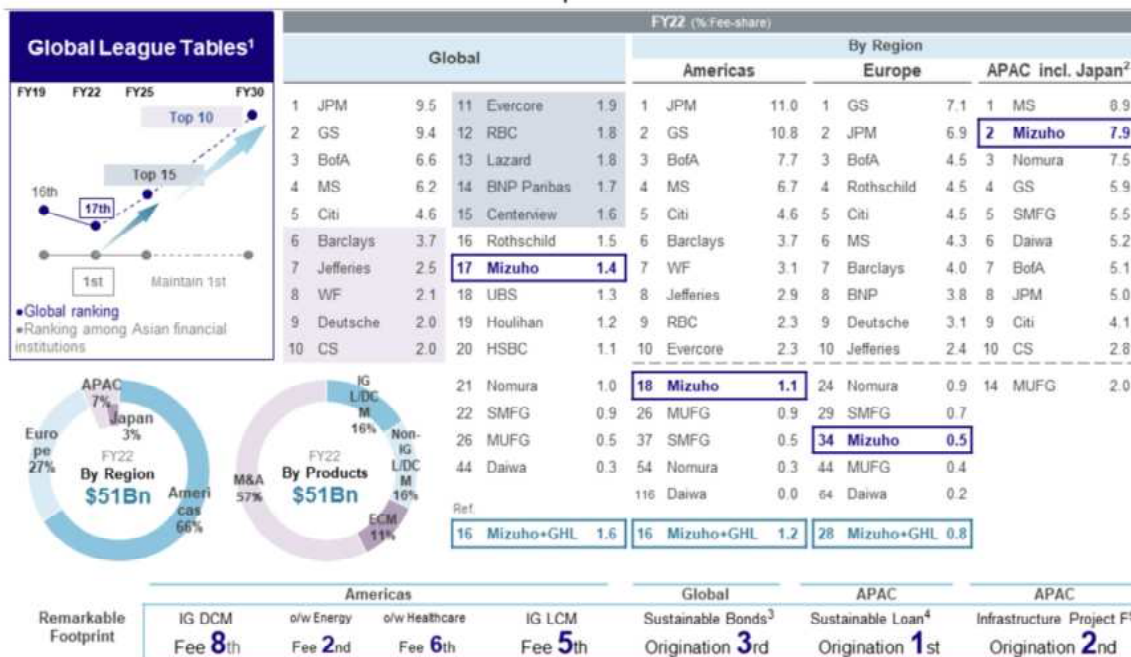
Global League Tables$^1$

FY19 FY22 FY25 FY30

Top 10

Top 15

16th

17th

1st

Maintain 1st

•Global ranking
•Ranking among Asian financial institutions

FY22 (% Fee-share)

Global

| | | | | | |
|---|---|---|---|---|---|
| 1 | JPM | 9.5 | 11 | Evercore | 1.9 |
| 2 | GS | 9.4 | 12 | RBC | 1.8 |
| 3 | BofA | 6.6 | 13 | Lazard | 1.8 |
| 4 | MS | 6.2 | 14 | BNP Paribas | 1.7 |
| 5 | Citi | 4.6 | 15 | Centerview | 1.6 |
| 6 | Barclays | 3.7 | 16 | Rothschild | 1.5 |
| 7 | Jefferies | 2.5 | 17 | Mizuho | 1.4 |
| 8 | WF | 2.1 | 18 | UBS | 1.3 |
| 9 | Deutsche | 2.0 | 19 | Houlihan | 1.2 |
| 10 | CS | 2.0 | 20 | HSBC | 1.1 |
| | | | 21 | Nomura | 1.0 |
| | | | 22 | SMFG | 0.9 |
| | | | 26 | MUFG | 0.5 |
| | | | 44 | Daiwa | 0.3 |
| | | | Ref. 16 | Mizuho+GHL | 1.6 |

By Region

Americas

| | | |
|---|---|---|
| 1 | JPM | 11.0 |
| 2 | GS | 10.8 |
| 3 | BofA | 7.7 |
| 4 | MS | 6.7 |
| 5 | Citi | 4.6 |
| 6 | Barclays | 3.7 |
| 7 | WF | 3.1 |
| 8 | Jefferies | 2.9 |
| 9 | RBC | 2.3 |
| 10 | Evercore | 2.3 |
| 18 | Mizuho | 1.1 |
| 26 | MUFG | 0.9 |
| 37 | SMFG | 0.5 |
| 54 | Nomura | 0.3 |
| 116 | Daiwa | 0.0 |
| 16 | Mizuho+GHL | 1.2 |

Europe

| | | |
|---|---|---|
| 1 | GS | 7.1 |
| 2 | JPM | 6.9 |
| 3 | BofA | 4.5 |
| 4 | Rothschild | 4.5 |
| 5 | Citi | 4.5 |
| 6 | MS | 4.3 |
| 7 | Barclays | 4.0 |
| 8 | BNP | 3.8 |
| 9 | Deutsche | 3.1 |
| 10 | Jefferies | 2.4 |
| 24 | Nomura | 0.9 |
| 29 | SMFG | 0.7 |
| 34 | Mizuho | 0.5 |
| 44 | MUFG | 0.4 |
| 64 | Daiwa | 0.2 |
| 28 | Mizuho+GHL | 0.8 |

APAC incl. Japan$^2$

| | | |
|---|---|---|
| 1 | MS | 8.9 |
| 2 | Mizuho | 7.9 |
| 3 | Nomura | 7.5 |
| 4 | GS | 5.9 |
| 5 | SMFG | 5.5 |
| 6 | Daiwa | 5.2 |
| 7 | BofA | 5.1 |
| 8 | JPM | 5.0 |
| 9 | Citi | 4.1 |
| 10 | CS | 2.8 |
| 14 | MUFG | 2.0 |

APAC 7%
Japan 3%
Europe 27%
FY22 By Region $51Bn
Americas 66%

IG L/DCM 16%
Non-IG L/DCM 16%
M&A 57%
FY22 By Products $51Bn
ECM 11%

Remarkable Footprint

| Americas | | | | Global | APAC | APAC |
|---|---|---|---|---|---|---|
| IG DCM | o/w Energy | o/w Healthcare | IG LCM | Sustainable Bonds$^3$ | Sustainable Loan$^4$ | Infrastructure Project F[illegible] |
| Fee 8th | Fee 2nd | Fee 6th | Fee 5th | Origination 3rd | Origination 1st | Origination 2nd |